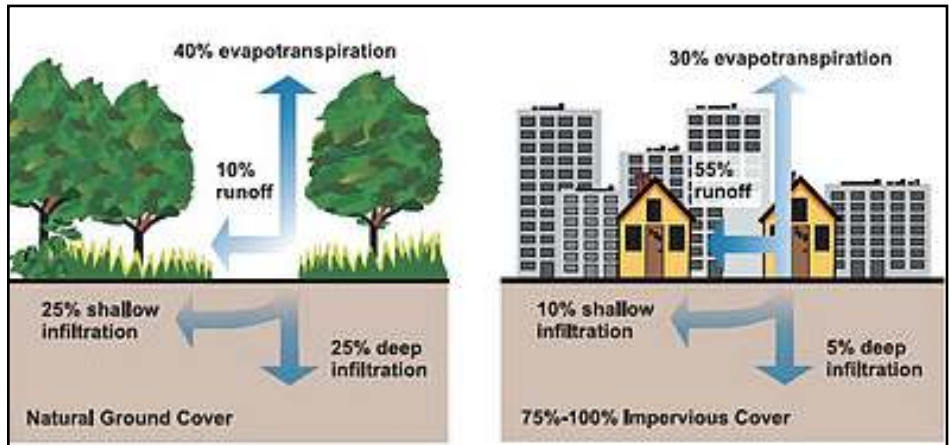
40% evapotranspiration

10% runoff

25% shallow infiltration

25% deep infiltration

Natural Ground Cover

30% evapotranspiration

55% runoff

10% shallow infiltration

5% deep infiltration

75%-100% Impervious Cover